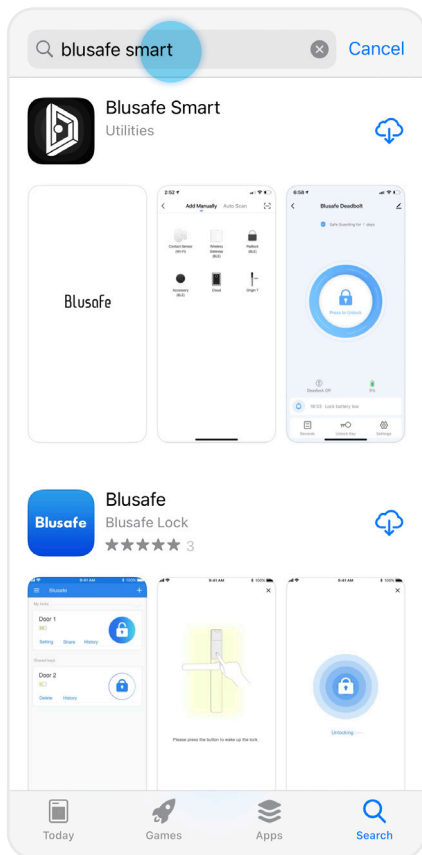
blusafe smart

Cancel

Blusafe Smart

Utilities

Blusafe

2:52

Add Manually

Auto-Scan

Contact Sensor

Wireless Gateway

Padlock

Accessory

Cloud

Blusafe Deadbolt

Press to Unlock

Deadbolt Off

Lock battery low

Records

Unlock Key

Settings

Blusafe

Blusafe

Blusafe Lock

★★★★★ 3

9:41 AM

Blusafe

My locks

Door 1

Setting

Share

History

Shared keys

Door 2

Delete

History

9:41 AM

Please press the button to wake up the lock.

9:41 AM

Unlocking

Today

Games

Apps

Search